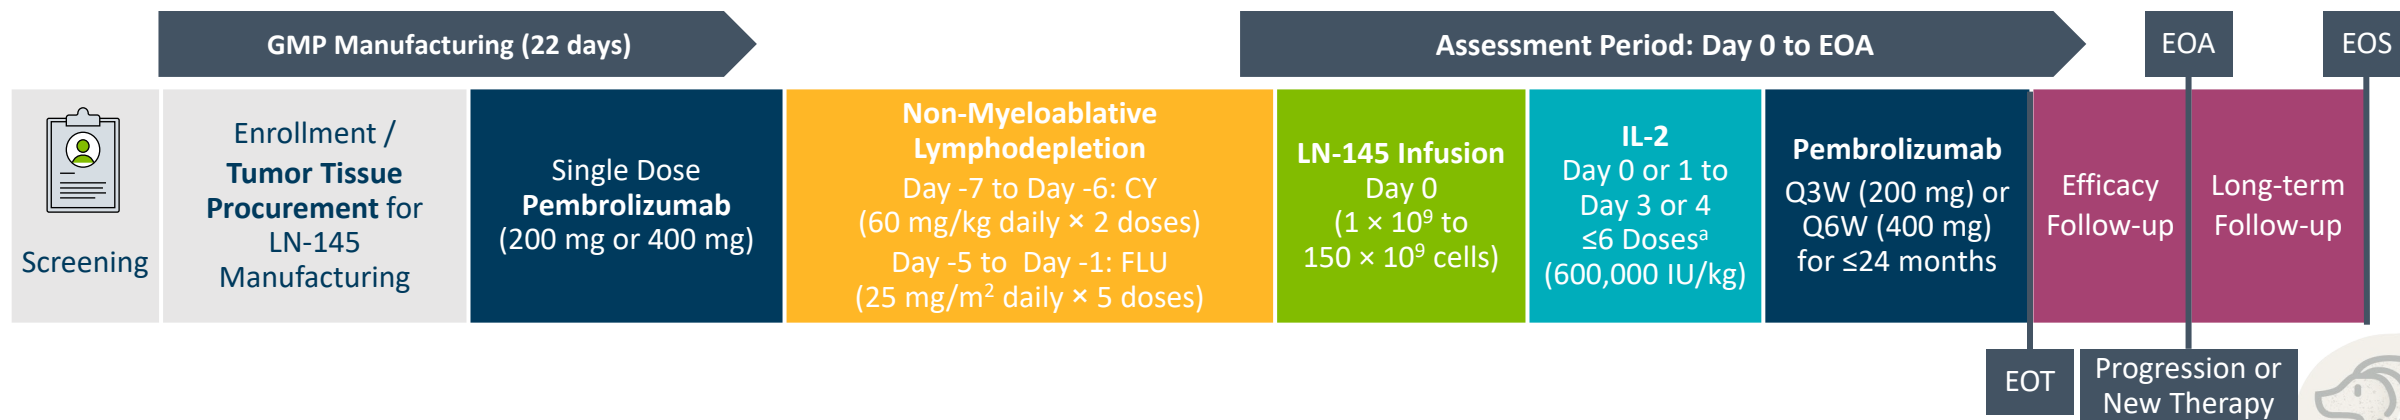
GMP Manufacturing (22 days)

Assessment Period: Day 0 to EOA

EOA

EOS

Screening

Enrollment / Tumor Tissue Procurement for LN-145 Manufacturing

Single Dose Pembrolizumab (200 mg or 400 mg)

Non-Myeloablative Lymphodepletion
Day -7 to Day -6: CY (60 mg/kg daily × 2 doses)
Day -5 to Day -1: FLU (25 mg/m$^2$ daily × 5 doses)

LN-145 Infusion
Day 0
(1 × 10$^9$ to 150 × 10$^9$ cells)

IL-2
Day 0 or 1 to Day 3 or 4
≤6 Doses$^a$
(600,000 IU/kg)

Pembrolizumab
Q3W (200 mg) or Q6W (400 mg) for ≤24 months

Efficacy Follow-up

Long-term Follow-up

EOT

Progression or New Therapy